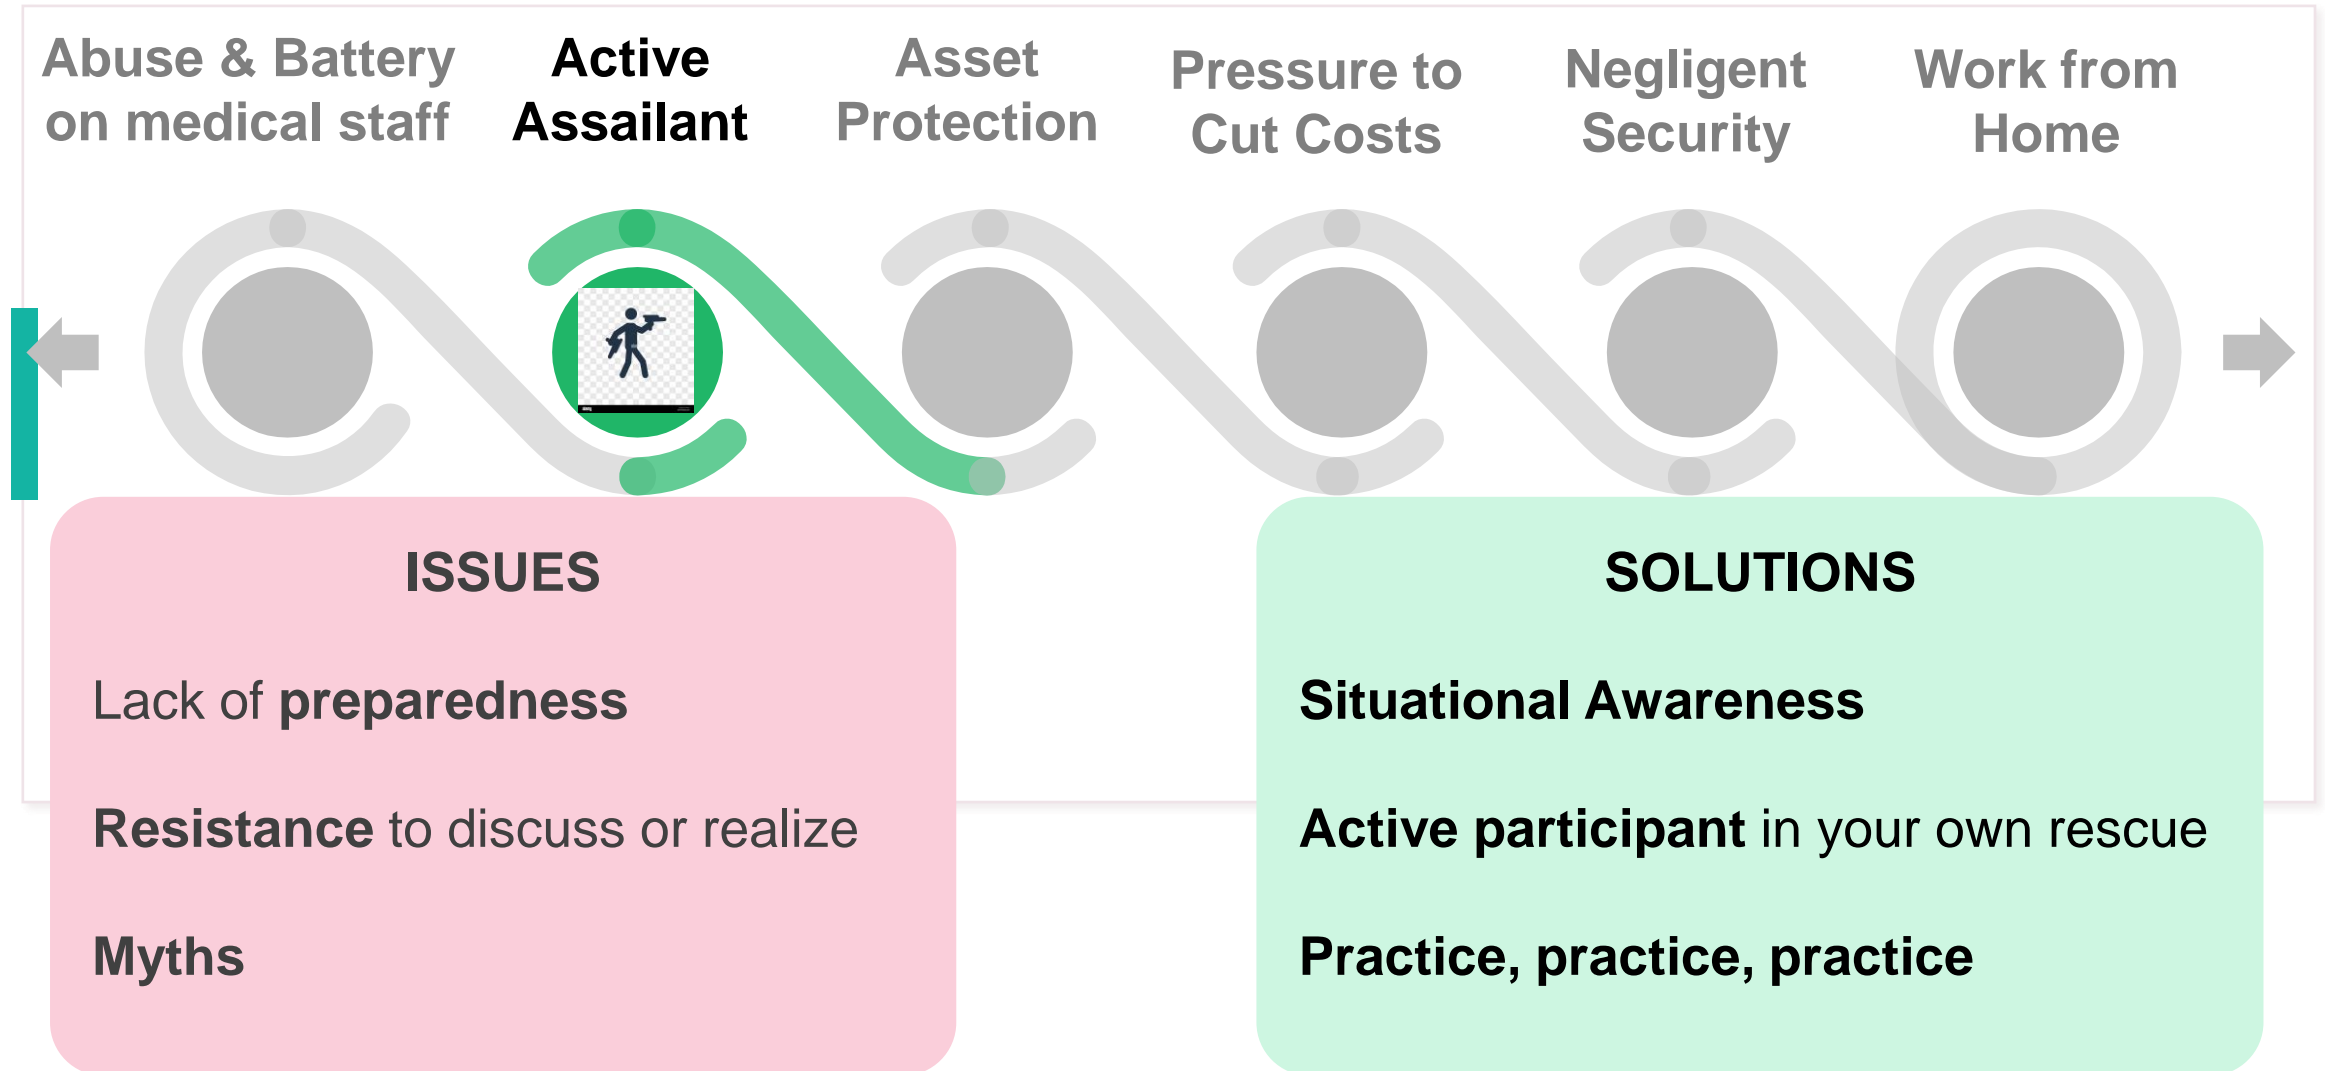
Abuse & Battery on medical staff

Active Assailant

Asset Protection

Pressure to Cut Costs

Negligent Security

Work from Home

ISSUES

Lack of preparedness

Resistance to discuss or realize

Myths

SOLUTIONS

Situational Awareness

Active participant in your own rescue

Practice, practice, practice